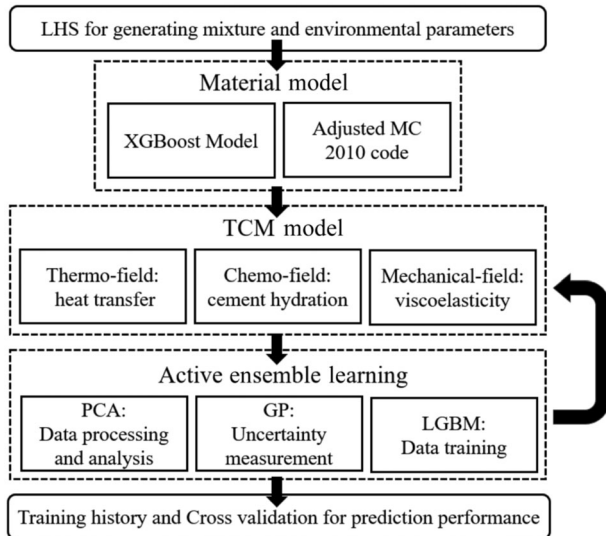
LHS for generating mixture and environmental parameters

Material model

XGBoost Model

Adjusted MC 2010 code

TCM model

Thermo-field: heat transfer

Chemo-field: cement hydration

Mechanical-field: viscoelasticity

Active ensemble learning

PCA: Data processing and analysis

GP: Uncertainty measurement

LGBM: Data training

Training history and Cross validation for prediction performance